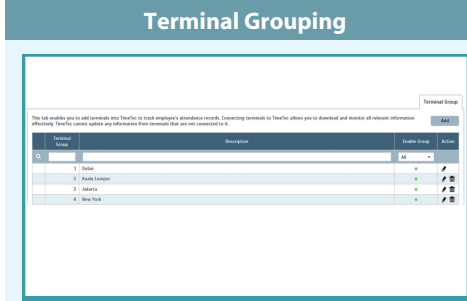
Terminal Grouping

Terminal Group

This tab enables you to add terminals into TimeTec to track employee's attendance records. Connecting terminals to TimeTec allows you to download and monitor all relevant information effectively. TimeTec cannot update any information from terminals that are not connected to it.

Add

| Terminal Group | Description | Enable Group | Action |
|---|---|---|---|
| | | All | |
| 1 | Dubai | | |
| 2 | Kuala Lumpur | | |
| 3 | Jakarta | | |
| 4 | New York | | |